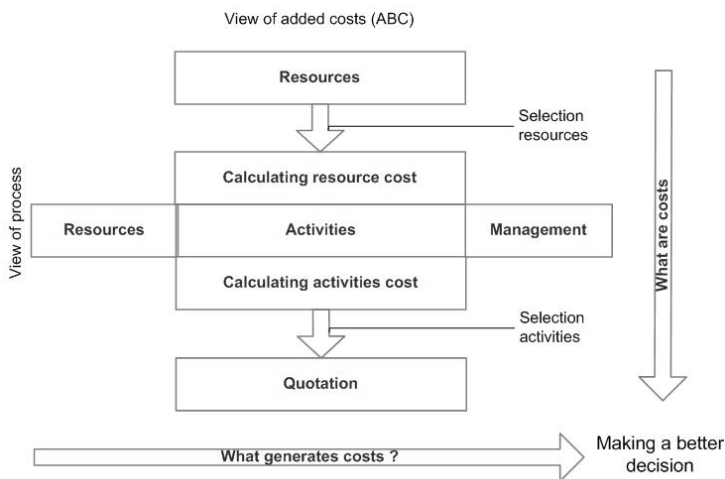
View of added costs (ABC)

Resources

Selection resources

Calculating resource cost

View of process

Resources

Activities

Management

Calculating activities cost

Selection activities

Quotation

What are costs

What generates costs ?

Making a better decision